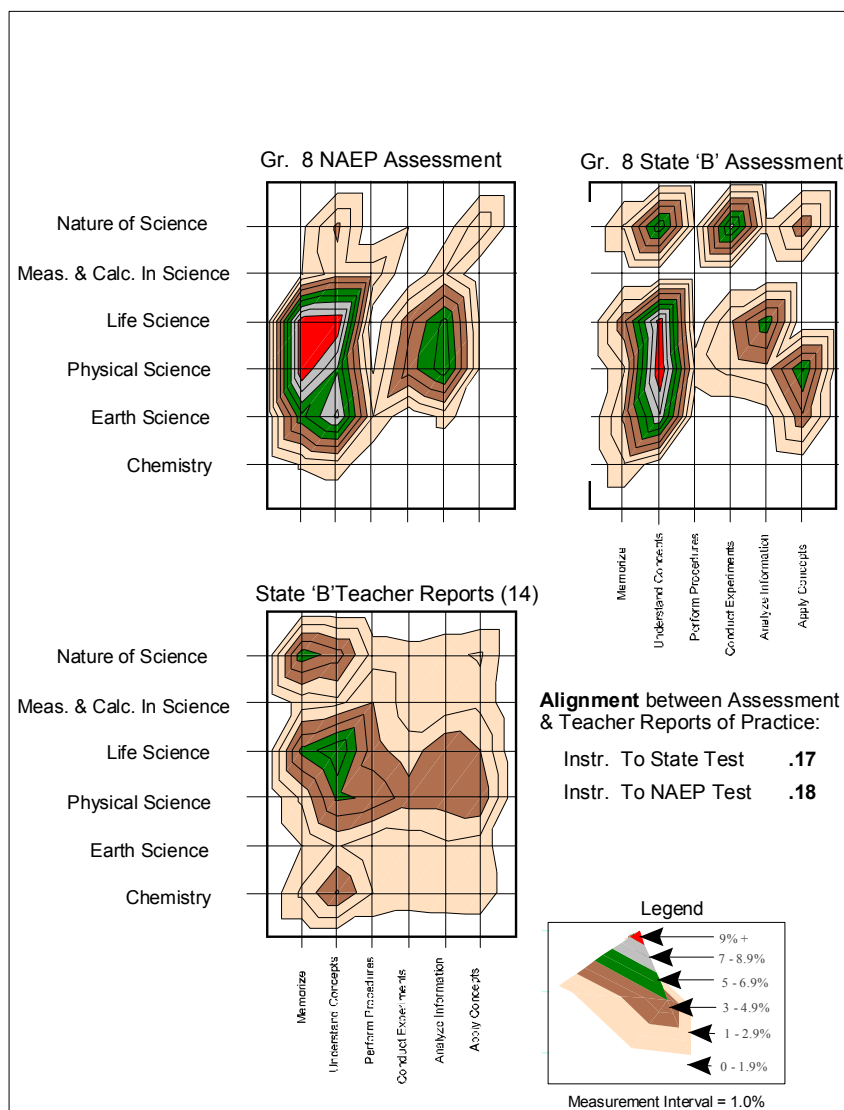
Gr. 8 NAEP Assessment

Gr. 8 State 'B' Assessment

Nature of Science
Meas. & Calc. In Science
Life Science
Physical Science
Earth Science
Chemistry

Memorize
Understand Concepts
Perform Procedures
Conduct Experiments
Analyze Information
Apply Concepts

State 'B'Teacher Reports (14)

Nature of Science
Meas. & Calc. In Science
Life Science
Physical Science
Earth Science
Chemistry

Memorize
Understand Concepts
Perform Procedures
Conduct Experiments
Analyze Information
Apply Concepts

**Alignment** between Assessment & Teacher Reports of Practice:

Instr. To State Test **.17**

Instr. To NAEP Test **.18**

Legend

9% +
7 - 8.9%
5 - 6.9%
3 - 4.9%
1 - 2.9%
0 - 1.9%

Measurement Interval = 1.0%